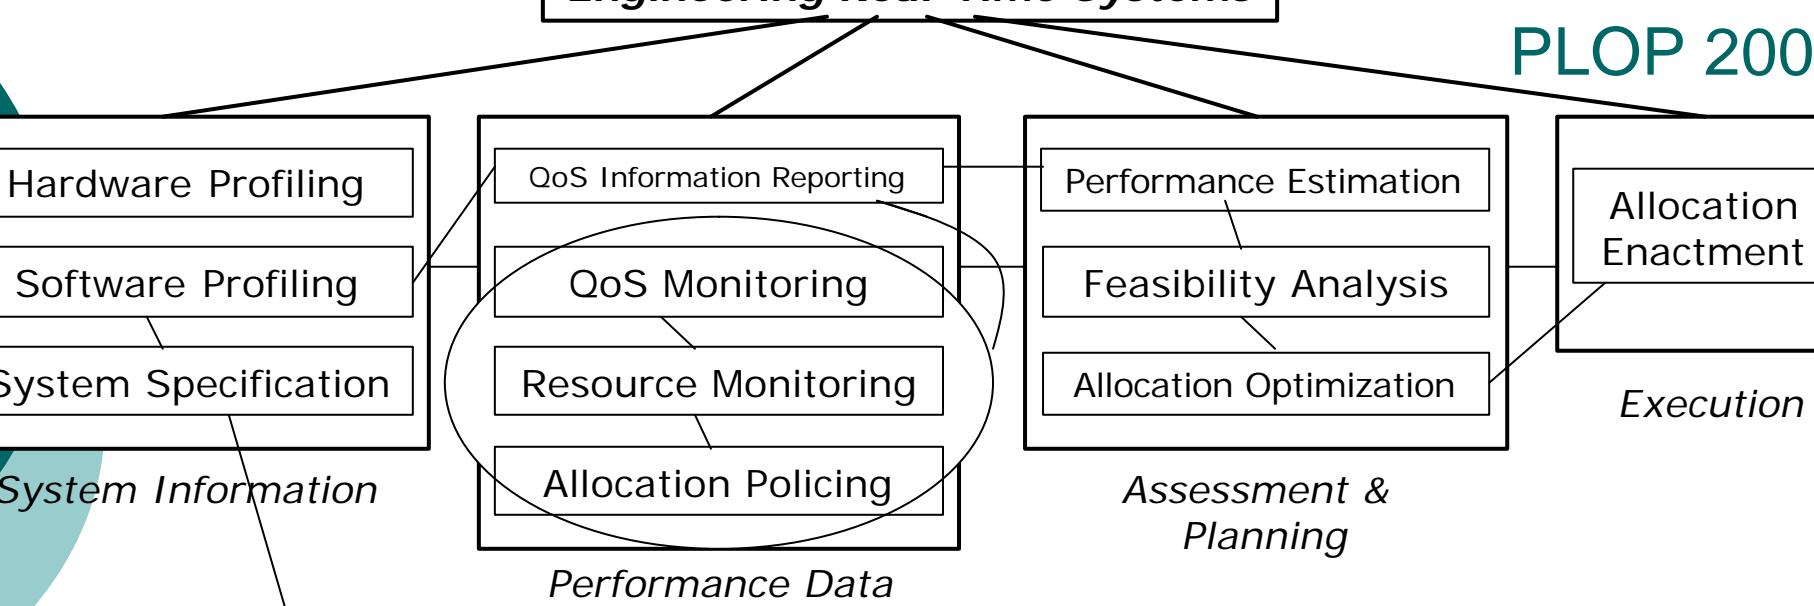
PLOP 200

Hardware Profiling

Software Profiling

System Specification

System Information

QoS Information Reporting

QoS Monitoring

Resource Monitoring

Allocation Policing

Performance Data

Performance Estimation

Feasibility Analysis

Allocation Optimization

Assessment & Planning

Allocation Enactment

Execution